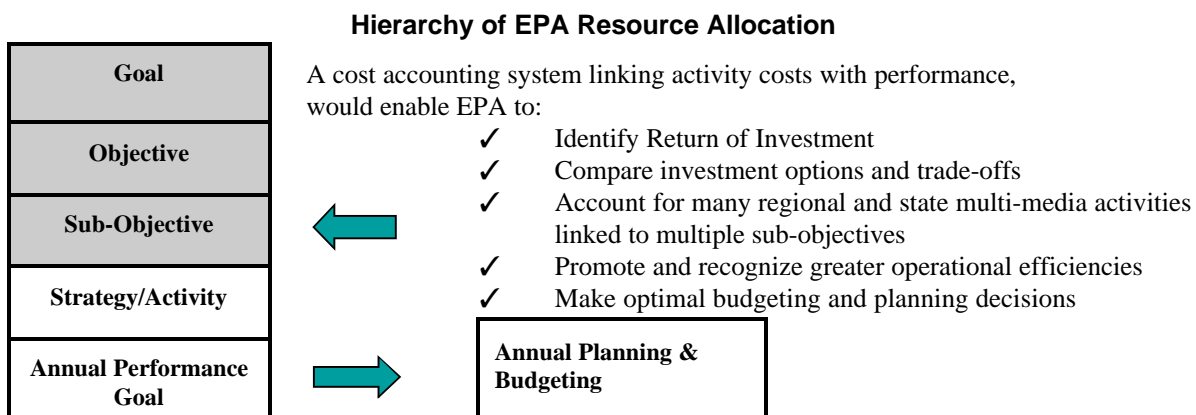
Hierarchy of EPA Resource Allocation

Goal

Objective

Sub-Objective

Strategy/Activity

Annual Performance Goal

A cost accounting system linking activity costs with performance, would enable EPA to:

✓ Identify Return of Investment
✓ Compare investment options and trade-offs
✓ Account for many regional and state multi-media activities linked to multiple sub-objectives
✓ Promote and recognize greater operational efficiencies
✓ Make optimal budgeting and planning decisions

Annual Planning & Budgeting